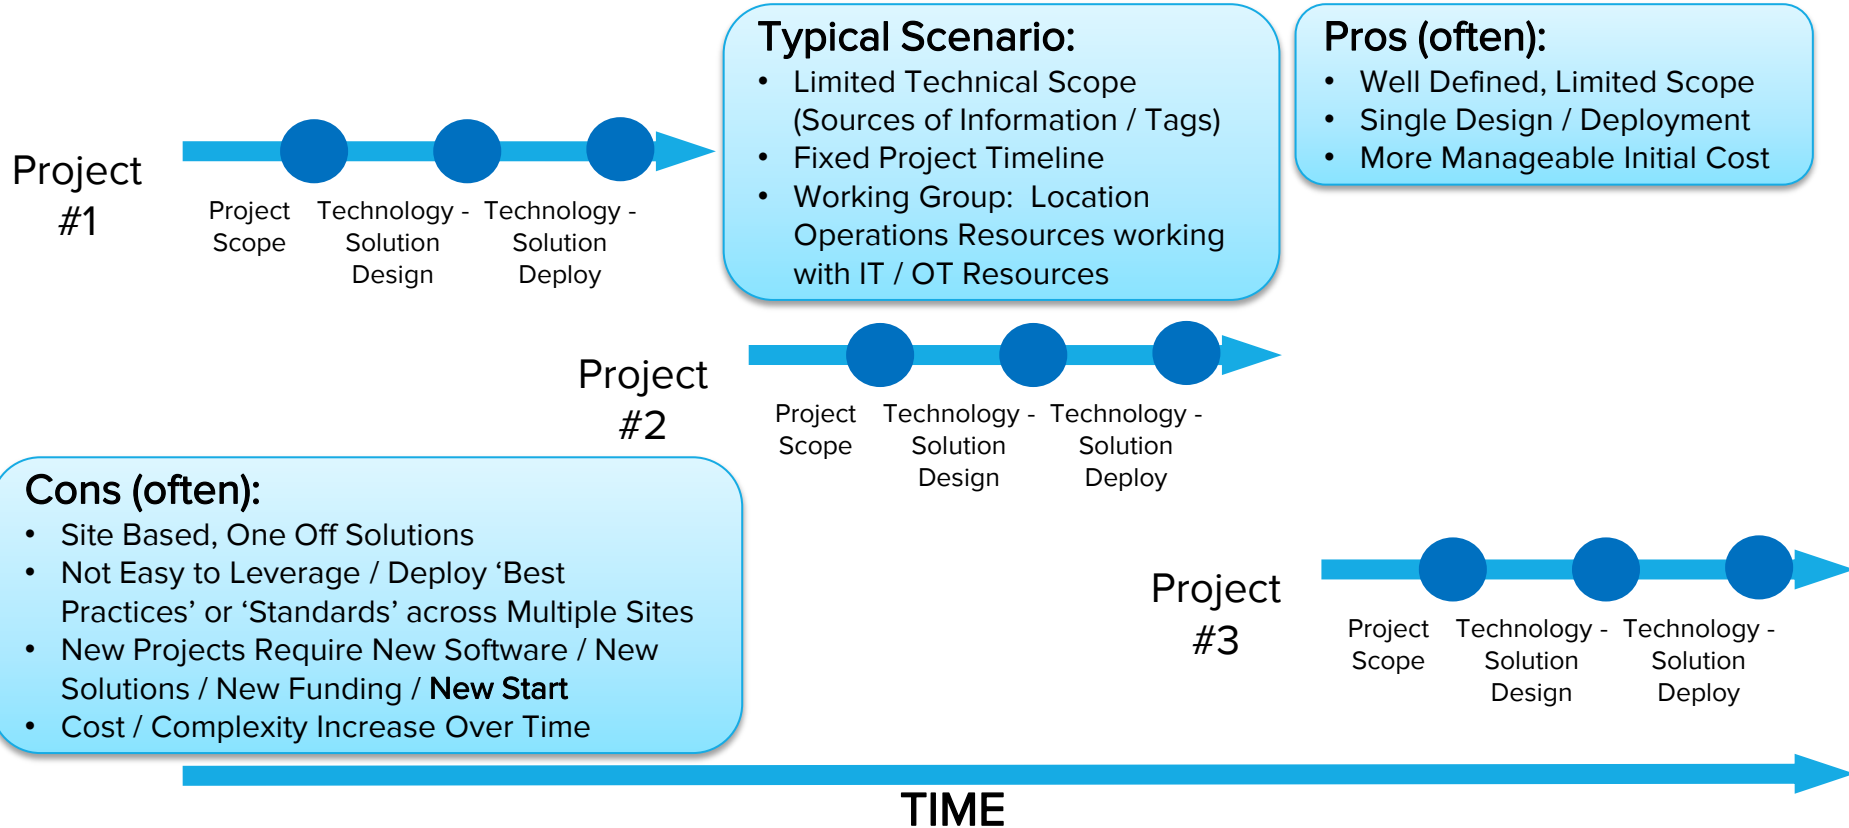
Project #1

Project Scope

Technology - Solution Design

Technology - Solution Deploy

Typical Scenario:
• Limited Technical Scope (Sources of Information / Tags)
• Fixed Project Timeline
• Working Group: Location Operations Resources working with IT / OT Resources

Pros (often):
• Well Defined, Limited Scope
• Single Design / Deployment
• More Manageable Initial Cost

Project #2

Project Scope

Technology - Solution Design

Technology - Solution Deploy

Cons (often):
• Site Based, One Off Solutions
• Not Easy to Leverage / Deploy ‘Best Practices’ or ‘Standards’ across Multiple Sites
• New Projects Require New Software / New Solutions / New Funding / New Start
• Cost / Complexity Increase Over Time

Project #3

Project Scope

Technology - Solution Design

Technology - Solution Deploy

TIME